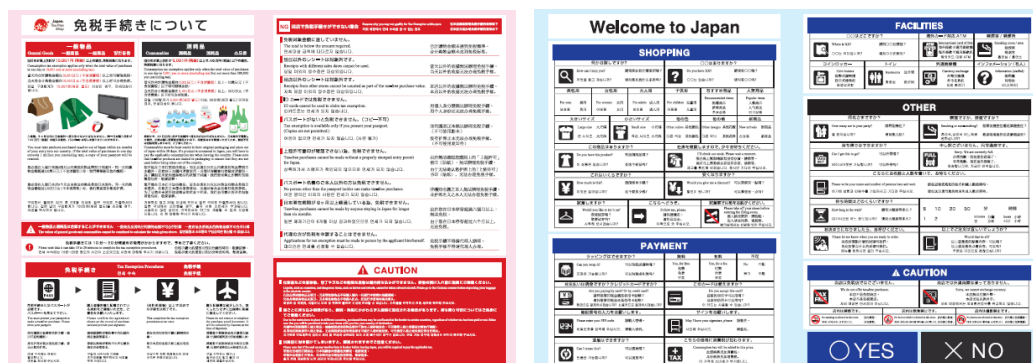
免税手続きについて

Japan Tax-free Shop

一般物品 General Goods

消耗品 Consumables

免税手続き Tax Exemption Procedure

CAUTION

Welcome to Japan

SHOPPING

PAYMENT

FACILITIES

OTHER

CAUTION

○YES

× NO